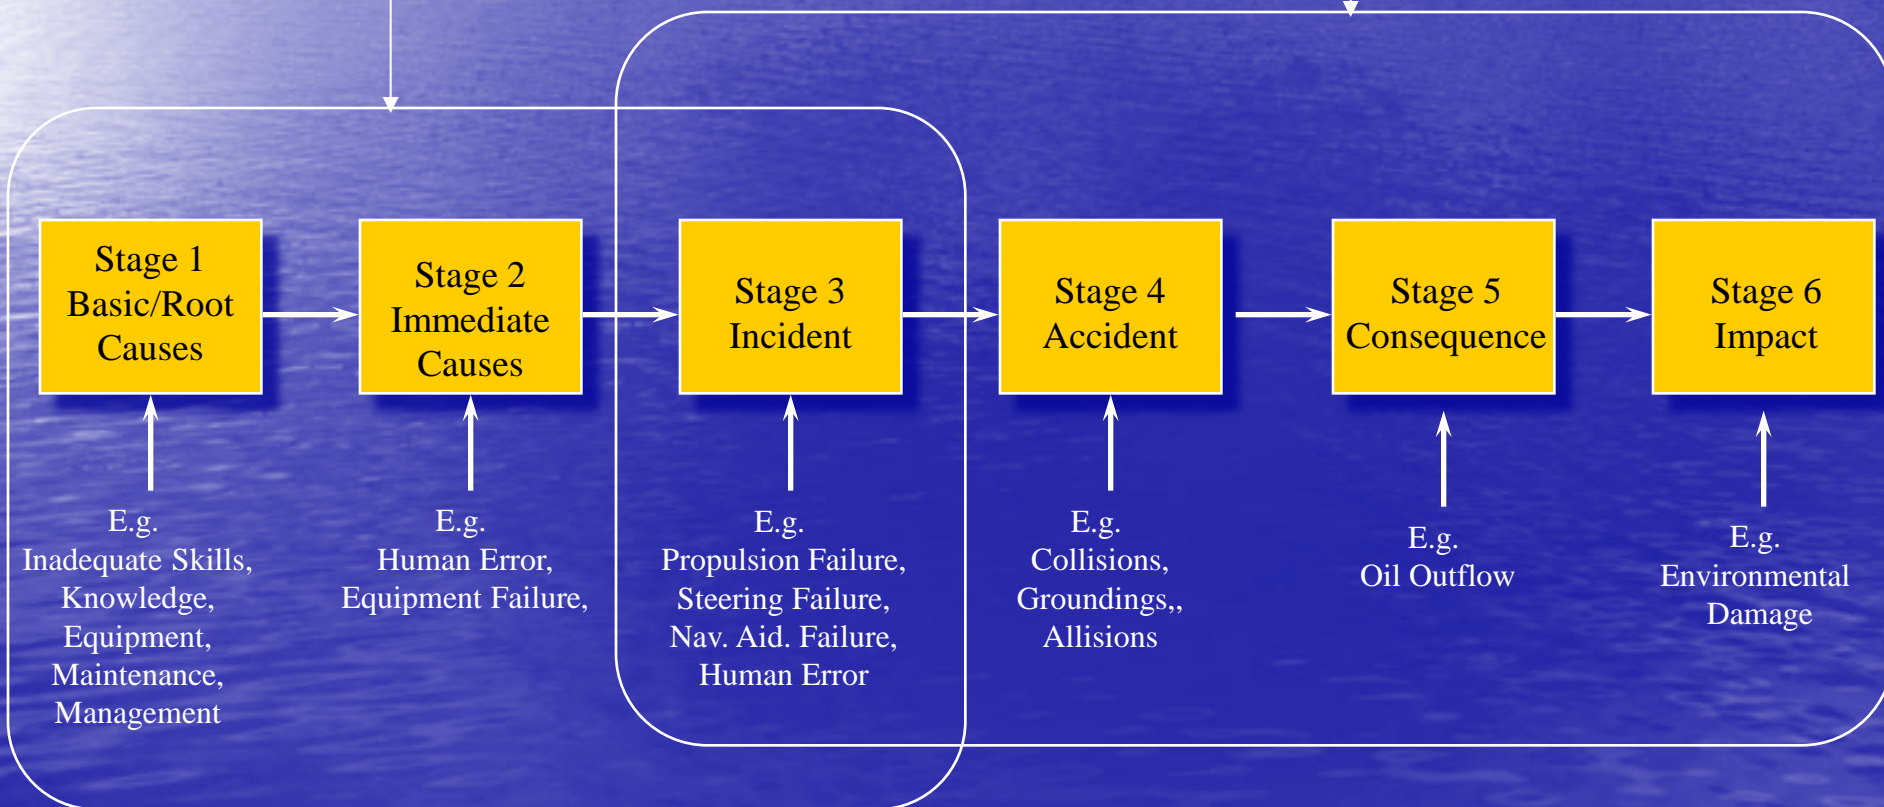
Stage 1
Basic/Root
Causes

Stage 2
Immediate
Causes

Stage 3
Incident

Stage 4
Accident

Stage 5
Consequence

Stage 6
Impact

E.g.
Inadequate Skills,
Knowledge,
Equipment,
Maintenance,
Management

E.g.
Human Error,
Equipment Failure,

E.g.
Propulsion Failure,
Steering Failure,
Nav. Aid. Failure,
Human Error

E.g.
Collisions,
Groundings,,
Allisions

E.g.
Oil Outflow

E.g.
Environmental
Damage